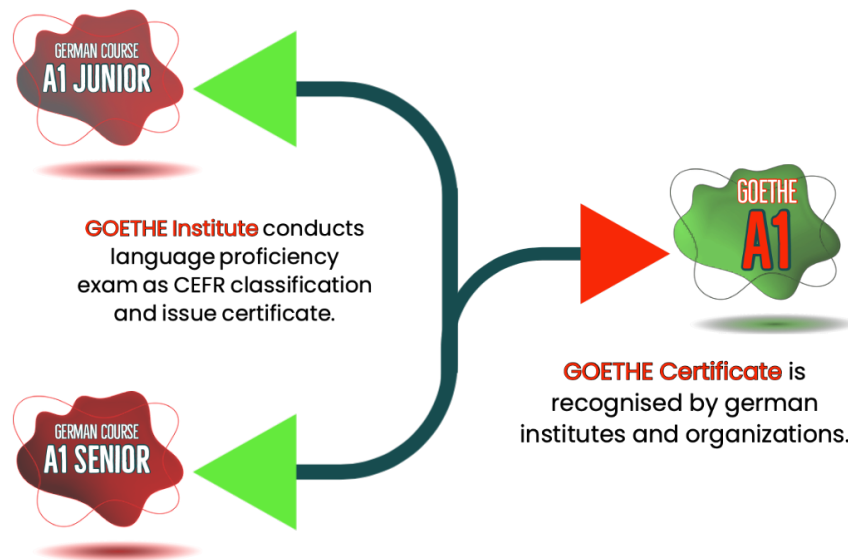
GERMAN COURSE
A1 JUNIOR

GOETHE Institute conducts language proficiency exam as CEFR classification and issue certificate.

GERMAN COURSE
A1 SENIOR

GOETHE
A1

GOETHE Certificate is recognised by german institutes and organizations.